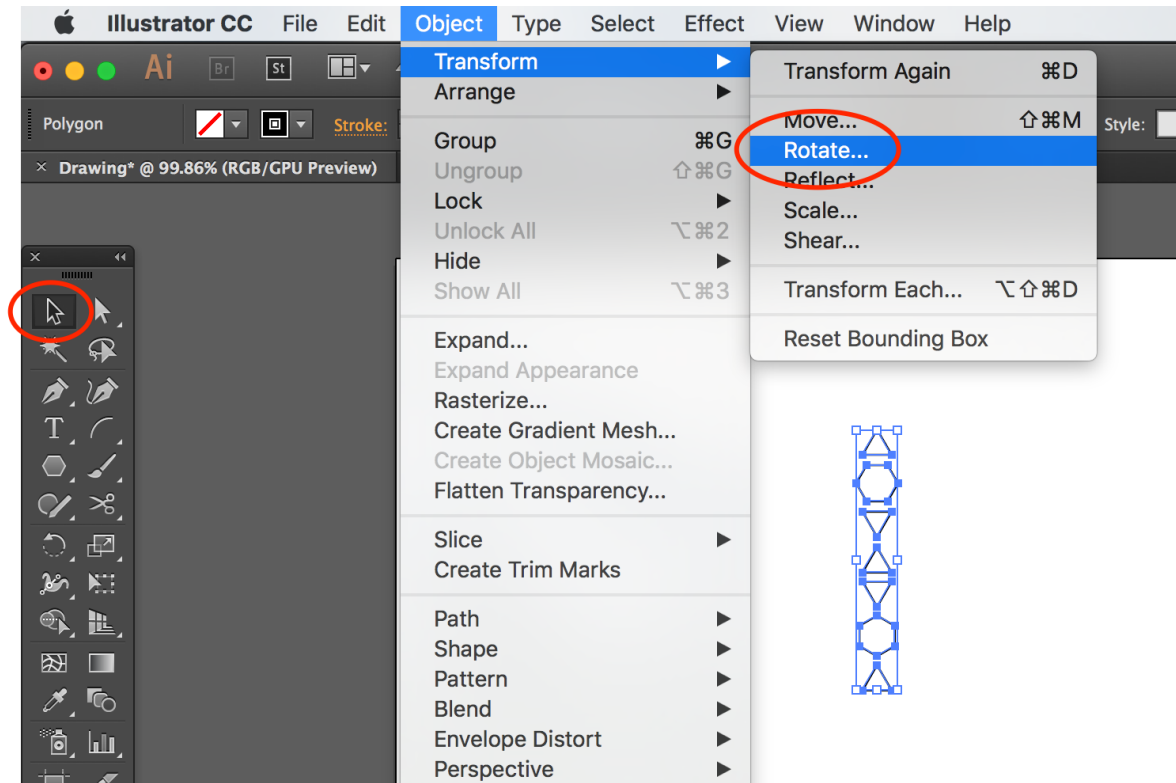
Illustrator CC File Edit Object Type Select Effect View Window Help

Ai Br St

Polygon Stroke: Style:

× Drawing* @ 99.86% (RGB/GPU Preview)

Transform
Arrange

Group ⌘G
Ungroup ⇧⌘G
Lock
Unlock All ⌥⌘2
Hide
Show All ⌥⌘3

Expand...
Expand Appearance
Rasterize...
Create Gradient Mesh...
Create Object Mosaic...
Flatten Transparency...

Slice
Create Trim Marks

Path
Shape
Pattern
Blend
Envelope Distort
Perspective

Transform Again ⌘D

Move... ⇧⌘M
Rotate...
Reflect...
Scale...
Shear...

Transform Each... ⌥⇧⌘D

Reset Bounding Box

T